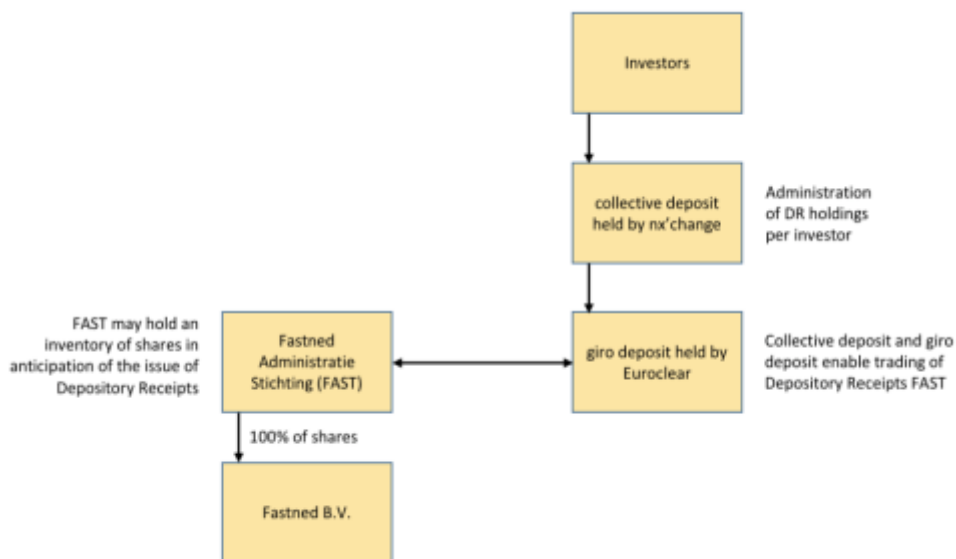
Investors

collective deposit held by nx'change

Administration of DR holdings per investor

FAST may hold an inventory of shares in anticipation of the issue of Depository Receipts

Fastned Administratie Stichting (FAST)

giro deposit held by Euroclear

Collective deposit and giro deposit enable trading of Depository Receipts FAST

100% of shares

Fastned B.V.